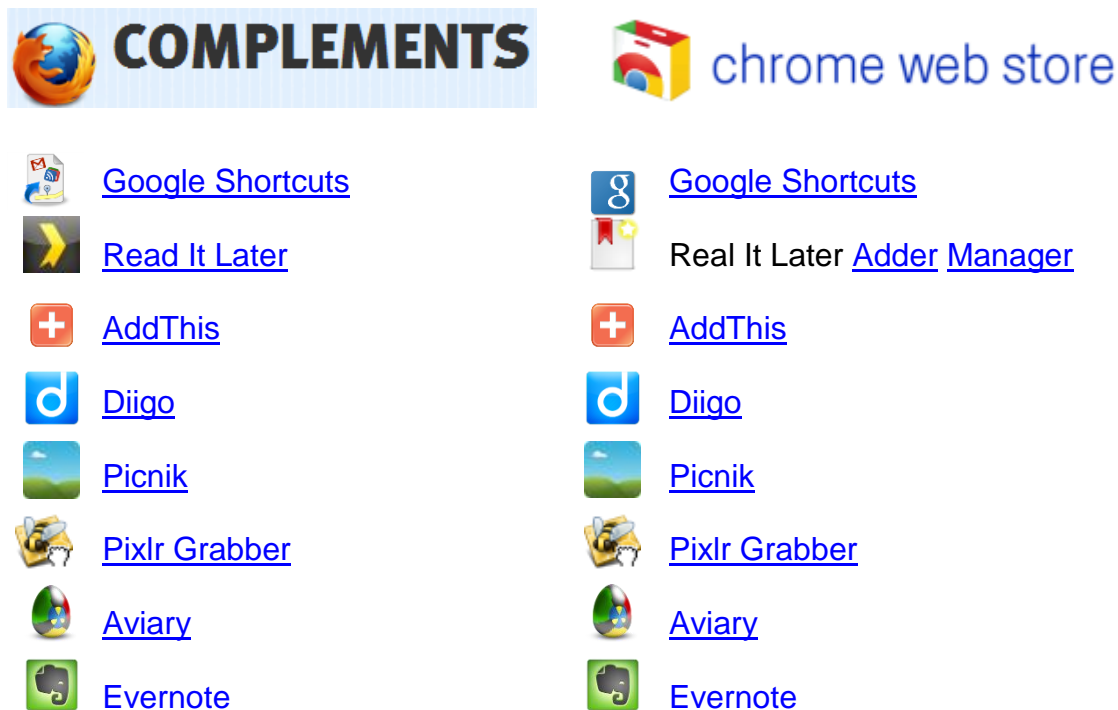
COMPLEMENTS

Google Shortcuts
Read It Later
AddThis
Diigo
Picnik
Pixlr Grabber
Aviary
Evernote

chrome web store

Google Shortcuts
Real It Later Adder Manager
AddThis
Diigo
Picnik
Pixlr Grabber
Aviary
Evernote